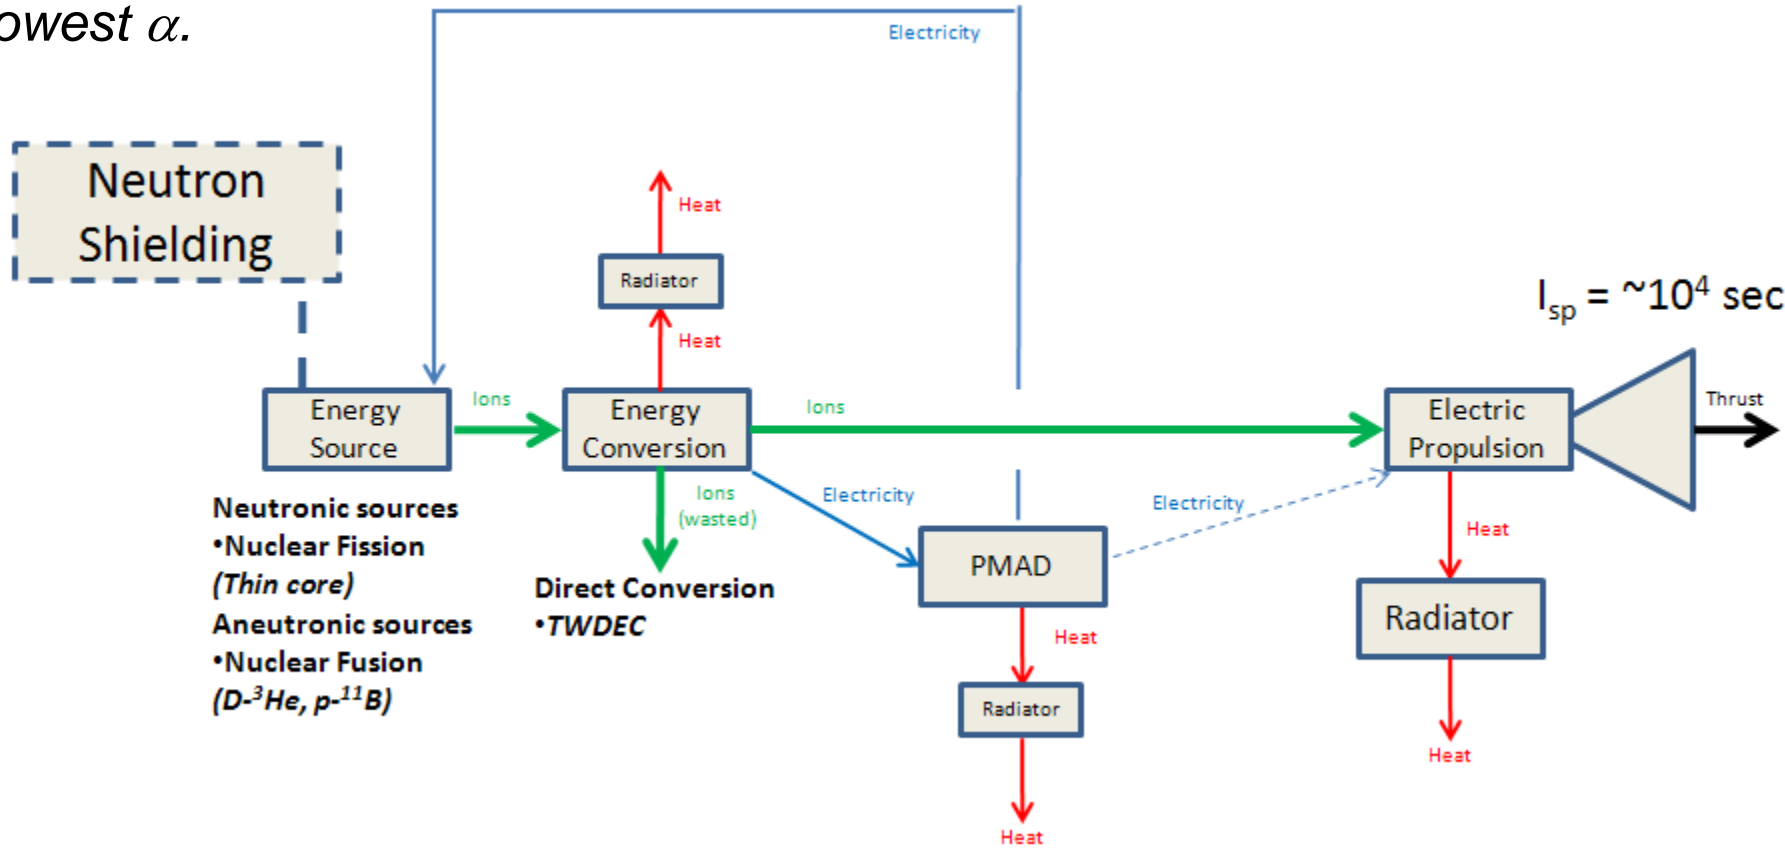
owest $\alpha$.

Electricity

Neutron Shielding

Heat

Radiator

Heat

$I_{sp}$ = ~$10^4$ sec

Energy Source

Ions

Energy Conversion

Ions

Electric Propulsion

Thrust

Ions (wasted)

Electricity

Electricity

Neutronic sources
•Nuclear Fission
(Thin core)
Aneutronic sources
•Nuclear Fusion
(D-$^3$He, p-$^{11}$B)

Direct Conversion
•TWDEC

PMAD

Heat

Radiator

Heat

Heat

Radiator

Heat

Heat